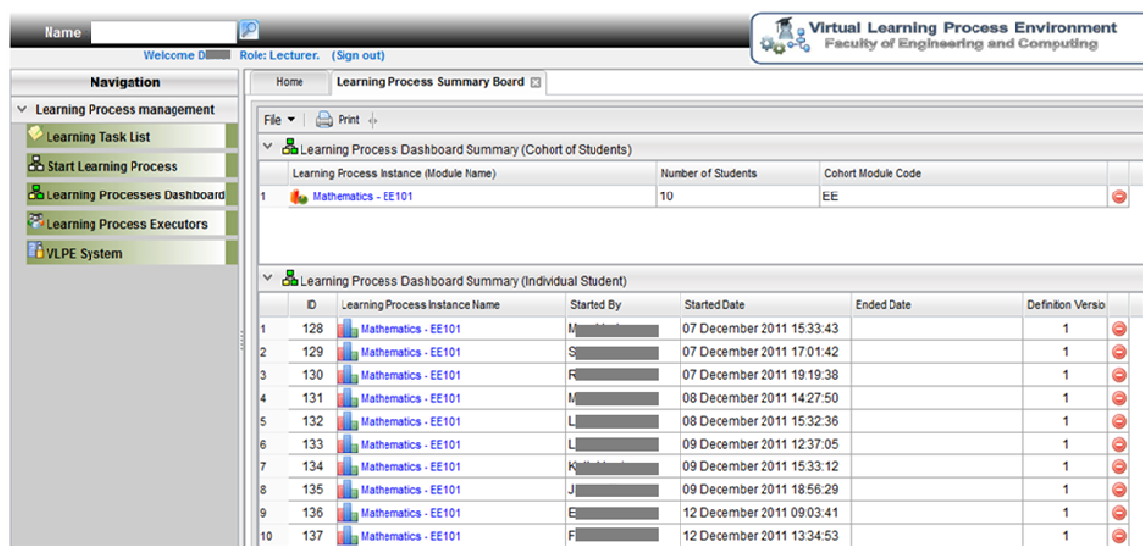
Name

Welcome D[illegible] Role: Lecturer. (Sign out)

Virtual Learning Process Environment
Faculty of Engineering and Computing

Navigation

Learning Process management

Learning Task List

Start Learning Process

Learning Processes Dashboard

Learning Process Executors

VLPE System

Home | Learning Process Summary Board

File | Print

Learning Process Dashboard Summary (Cohort of Students)

| | Learning Process Instance (Module Name) | Number of Students | Cohort Module Code |
|---|---|---|---|
| 1 | Mathematics - EE101 | 10 | EE |

Learning Process Dashboard Summary (Individual Student)

| | ID | Learning Process Instance Name | Started By | Started Date | Ended Date | Definition Versio |
|---|---|---|---|---|---|---|
| 1 | 128 | Mathematics - EE101 | M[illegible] | 07 December 2011 15:33:43 | | 1 |
| 2 | 129 | Mathematics - EE101 | S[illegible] | 07 December 2011 17:01:42 | | 1 |
| 3 | 130 | Mathematics - EE101 | R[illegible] | 07 December 2011 19:19:38 | | 1 |
| 4 | 131 | Mathematics - EE101 | M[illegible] | 08 December 2011 14:27:50 | | 1 |
| 5 | 132 | Mathematics - EE101 | L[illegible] | 08 December 2011 15:32:36 | | 1 |
| 6 | 133 | Mathematics - EE101 | L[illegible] | 09 December 2011 12:37:05 | | 1 |
| 7 | 134 | Mathematics - EE101 | K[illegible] | 09 December 2011 15:33:12 | | 1 |
| 8 | 135 | Mathematics - EE101 | J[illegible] | 09 December 2011 18:56:29 | | 1 |
| 9 | 136 | Mathematics - EE101 | E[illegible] | 12 December 2011 09:03:41 | | 1 |
| 10 | 137 | Mathematics - EE101 | F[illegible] | 12 December 2011 13:34:53 | | 1 |